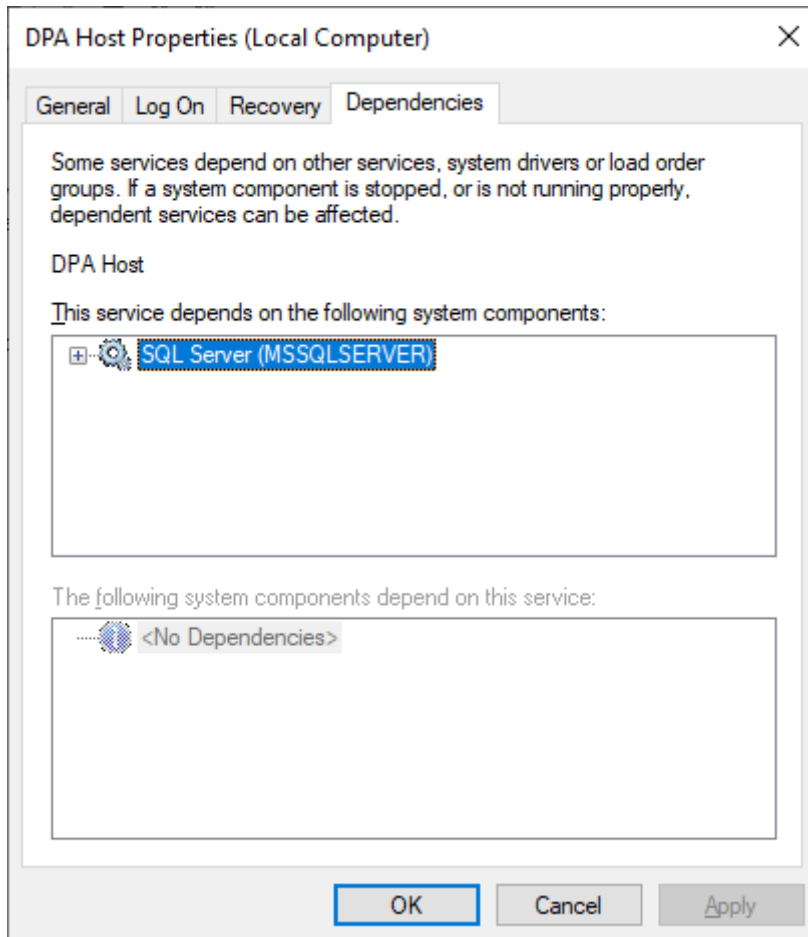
DPA Host Properties (Local Computer)

General | Log On | Recovery | Dependencies

Some services depend on other services, system drivers or load order groups. If a system component is stopped, or is not running properly, dependent services can be affected.

DPA Host

This service depends on the following system components:

SQL Server (MSSQLSERVER)

The following system components depend on this service:

<No Dependencies>

OK | Cancel | Apply